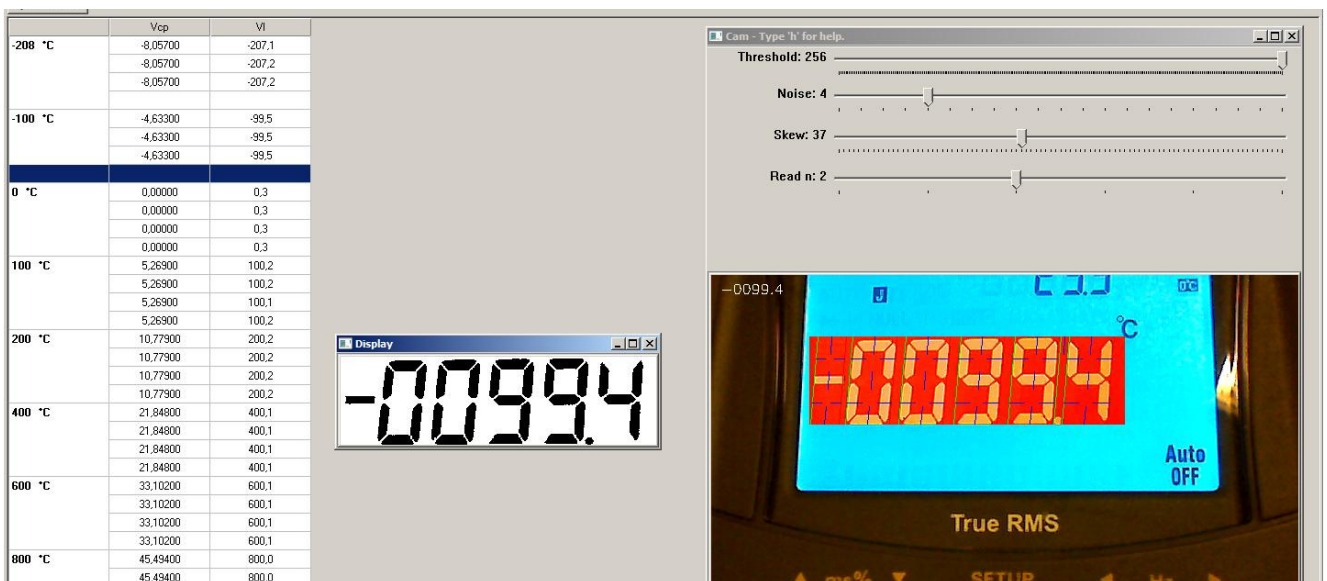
| | Vcp | Vl |
|---|---|---|
| -208 °C | -8,05700 | -207,1 |
| | -8,05700 | -207,2 |
| | -8,05700 | -207,2 |
| | | |
| -100 °C | -4,63300 | -99,5 |
| | -4,63300 | -99,5 |
| | -4,63300 | -99,5 |
| | | |
| 0 °C | 0,00000 | 0,3 |
| | 0,00000 | 0,3 |
| | 0,00000 | 0,3 |
| | 0,00000 | 0,3 |
| 100 °C | 5,26900 | 100,2 |
| | 5,26900 | 100,2 |
| | 5,26900 | 100,1 |
| | 5,26900 | 100,2 |
| 200 °C | 10,77900 | 200,2 |
| | 10,77900 | 200,2 |
| | 10,77900 | 200,2 |
| | 10,77900 | 200,2 |
| 400 °C | 21,84800 | 400,1 |
| | 21,84800 | 400,1 |
| | 21,84800 | 400,1 |
| | 21,84800 | 400,1 |
| 600 °C | 33,10200 | 600,1 |
| | 33,10200 | 600,1 |
| | 33,10200 | 600,1 |
| | 33,10200 | 600,1 |
| 800 °C | 45,49400 | 800,0 |
| | 45,49400 | 800,0 |

Display

-0099.4

Cam - Type 'h' for help.

Threshold: 256

Noise: 4

Skew: 37

Read n: 2

-0099.4

J

°C

-0099.4

Auto OFF

True RMS

SETUP